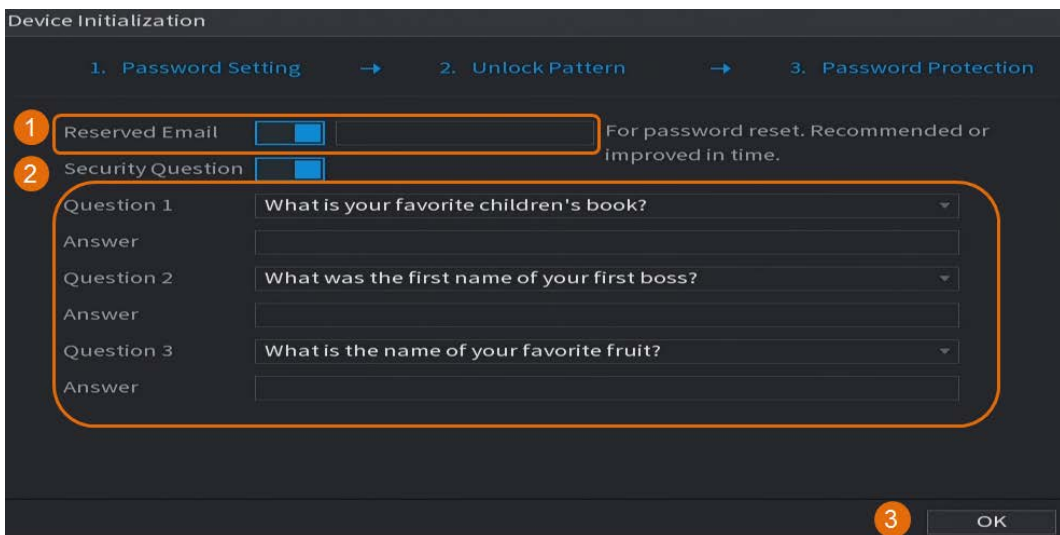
Device Initialization

1. Password Setting → 2. Unlock Pattern → 3. Password Protection

1 Reserved Email For password reset. Recommended or improved in time.

2 Security Question

Question 1 What is your favorite children's book?

Answer

Question 2 What was the first name of your first boss?

Answer

Question 3 What is the name of your favorite fruit?

Answer

3 OK